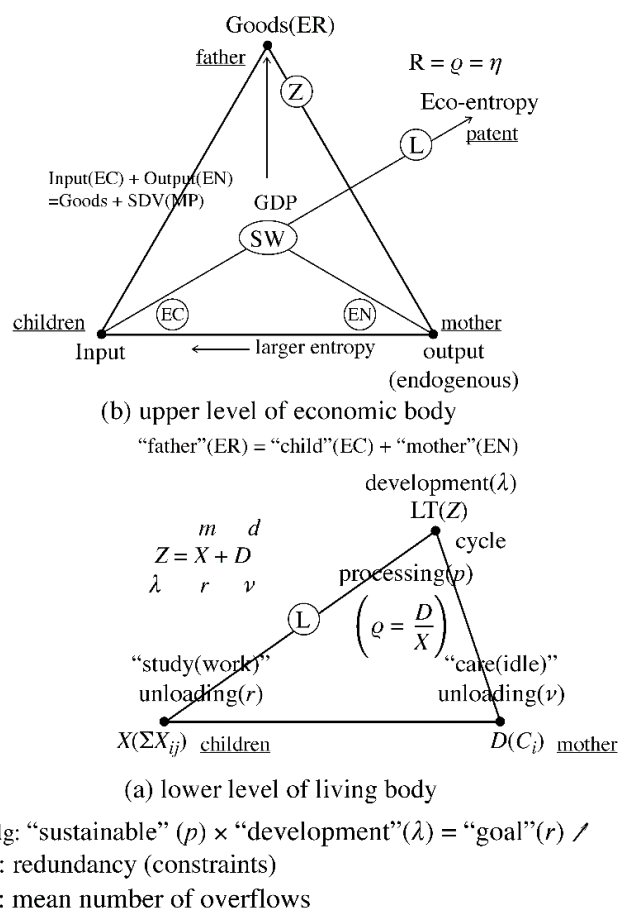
Goods(ER)

father

Z

R = $\varrho = \eta$

Eco-entropy

patent

L

Input(EC) + Output(EN) =Goods + SDV(MP)

GDP

SW

EC

EN

children

mother

Input

← larger entropy

output (endogenous)

(b) upper level of economic body

"father"(ER) = "child"(EC) + "mother"(EN)

development($\lambda$)

LT($Z$)

$m$ $d$

$Z = X + D$

$\lambda$ $r$ $\nu$

cycle

processing($p$)

L

$\left(\varrho = \frac{D}{X}\right)$

"study(work)"

unloading($r$)

"care(idle)"

unloading($\nu$)

$X(\Sigma X_{ij})$ children

$D(C_i)$ mother

(a) lower level of living body

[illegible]g: "sustainable" ($p$) × "development"($\lambda$) = "goal"($r$)

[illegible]: redundancy (constraints)

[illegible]: mean number of overflows